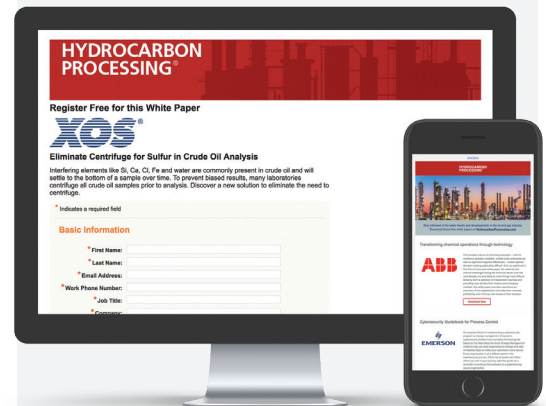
HYDROCARBON PROCESSING®

Register Free for this White Paper

XOS®

Eliminate Centrifuge for Sulfur in Crude Oil Analysis

Interfering elements like Si, Ca, Cl, Fe and water are commonly present in crude oil and will settle to the bottom of a sample over time. To prevent biased results, many laboratories centrifuge all crude oil samples prior to analysis. Discover a new solution to eliminate the need to centrifuge.

* Indicates a required field

Basic Information

* First Name:

* Last Name:

* Email Address:

* Work Phone Number:

* Job Title:

* Company:

HYDROCARBON PROCESSING®

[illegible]

Transforming chemical operations through technology

ABB

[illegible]

Download Now

Cybersecurity Guidebook for Process Control

EMERSON

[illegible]